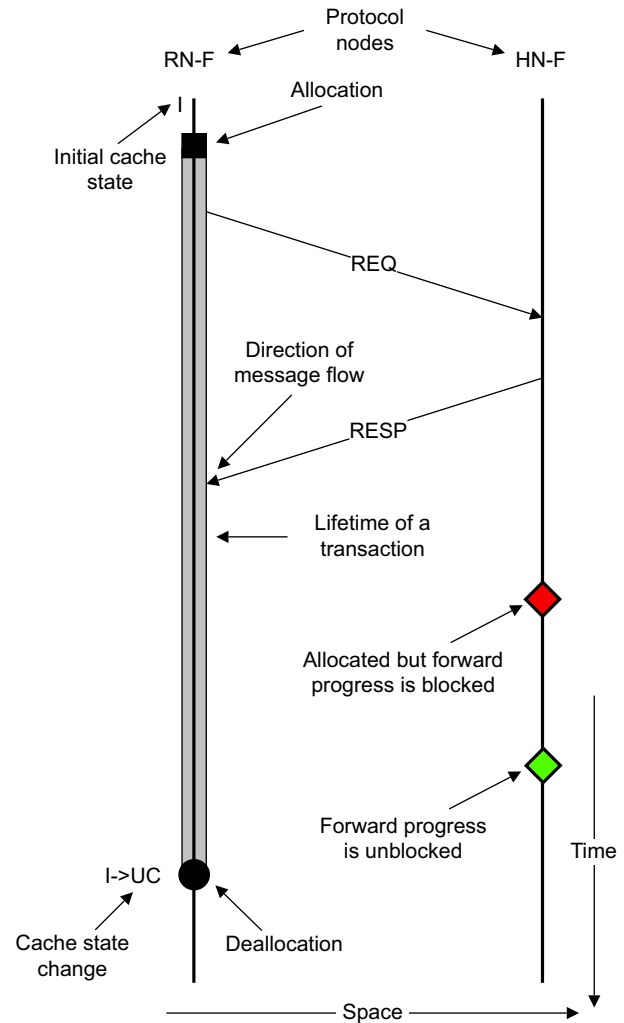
Protocol nodes

RN-F

HN-F

I

Allocation

Initial cache state

REQ

Direction of message flow

RESP

Lifetime of a transaction

Allocated but forward progress is blocked

Forward progress is unblocked

Time

I->UC

Cache state change

Deallocation

Space